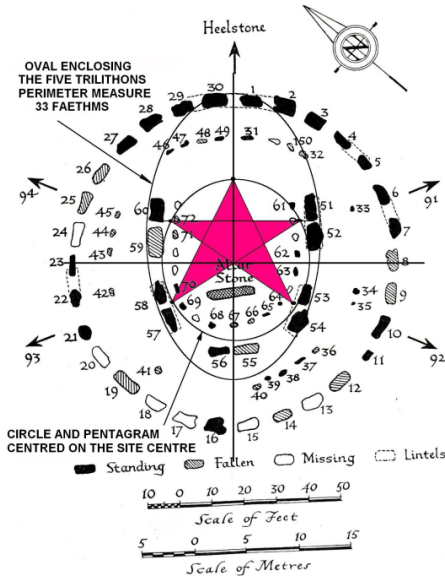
Heelstone

OVAL ENCLOSING THE FIVE TRILITHONS PERIMETER MEASURE 33 FAETHMS

30 1 29 2 28 3 27 47 48 49 31 4 46 50 32 5 26 94 91 6 25 45 60 72 61 51 33 7 24 44 59 71 52 43 62 8 23 Altar Stone 63 22 42 34 70 9 58 64 53 35 69 65 68 67 66 21 57 54 10 93 92 56 55 36 20 11 41 37 38 39 19 12 40 18 13 17 14 16 15

CIRCLE AND PENTAGRAM CENTRED ON THE SITE CENTRE

Standing Fallen Missing Lintels

10 0 10 20 30 40 50
Scale of Feet

5 0 5 10 15
Scale of Metres